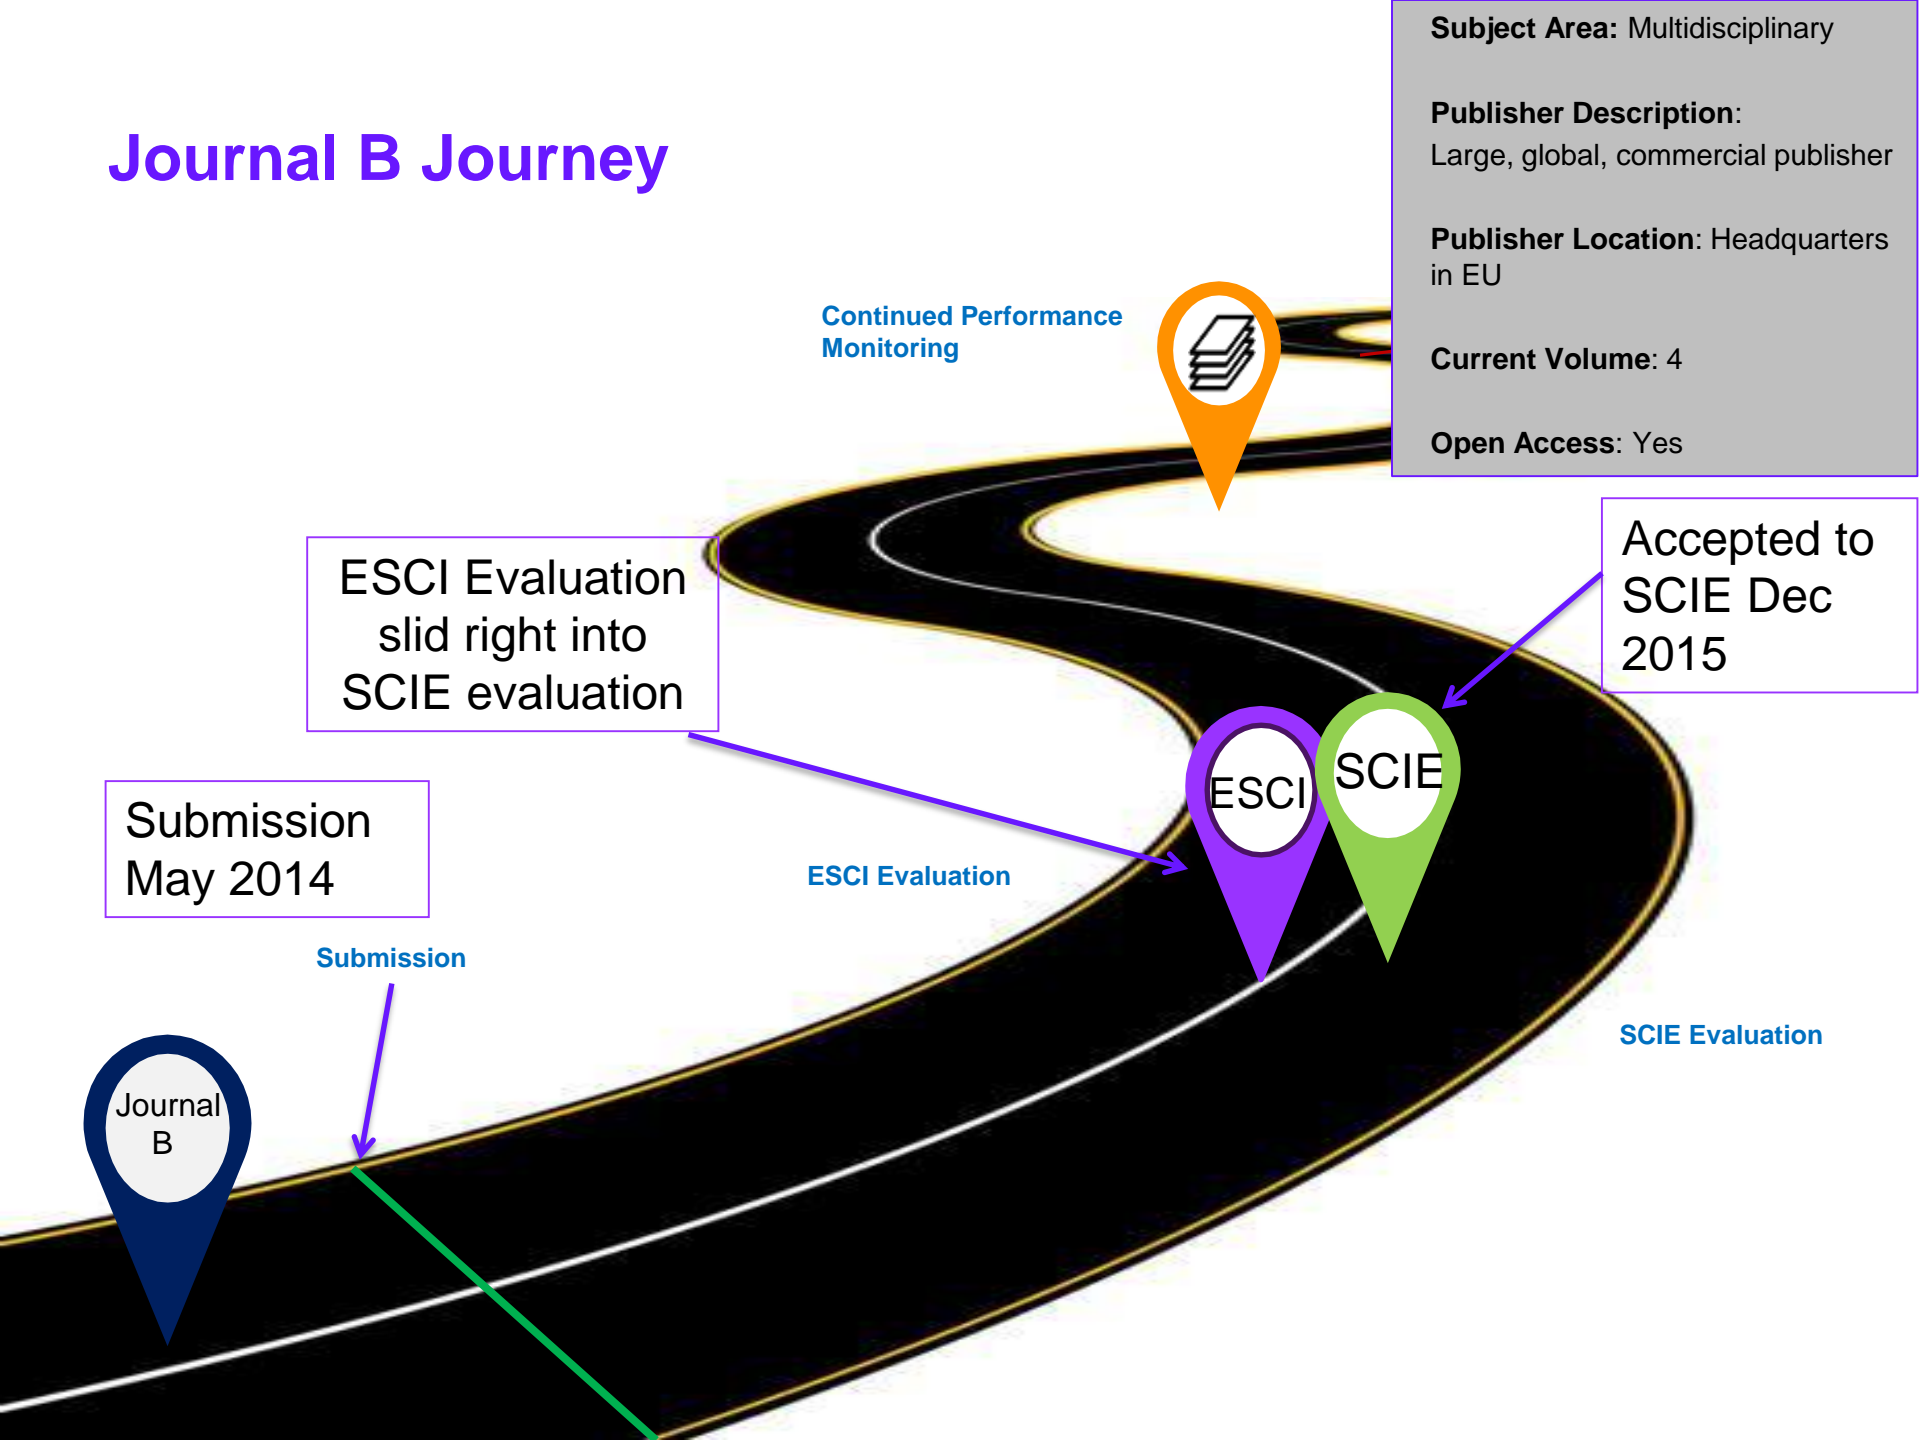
Journal B Journey

Subject Area: Multidisciplinary

Publisher Description: Large, global, commercial publisher

Publisher Location: Headquarters in EU

Current Volume: 4

Open Access: Yes

Continued Performance Monitoring

Accepted to SCIE Dec 2015

ESCI Evaluation slid right into SCIE evaluation

ESCI

SCIE

Submission May 2014

ESCI Evaluation

Submission

SCIE Evaluation

Journal B